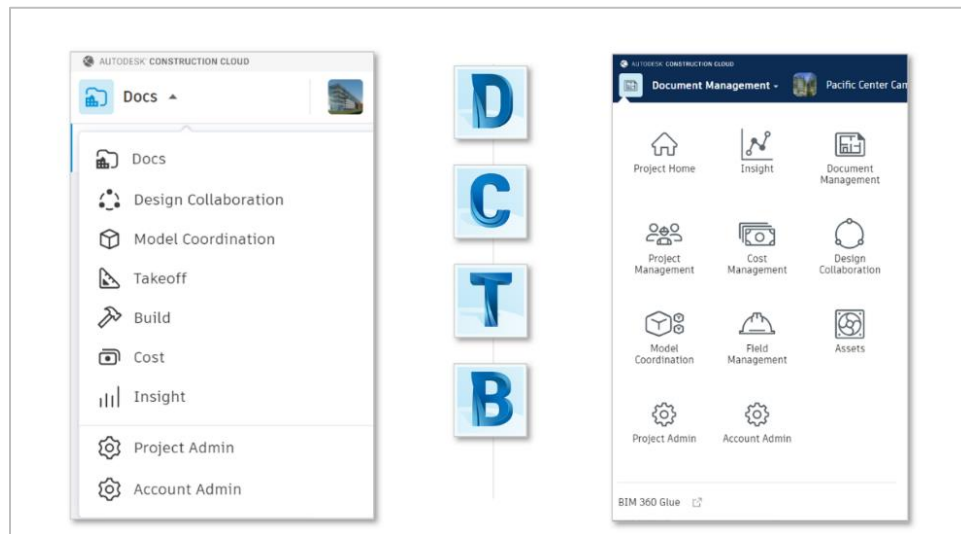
AUTODESK CONSTRUCTION CLOUD

Docs

Docs
Design Collaboration
Model Coordination
Takeoff
Build
Cost
Insight
Project Admin
Account Admin

D
C
T
B

AUTODESK CONSTRUCTION CLOUD

Document Management

Pacific Center Cam

Project Home
Insight
Document Management
Project Management
Cost Management
Design Collaboration
Model Coordination
Field Management
Assets
Project Admin
Account Admin

BIM 360 Glue